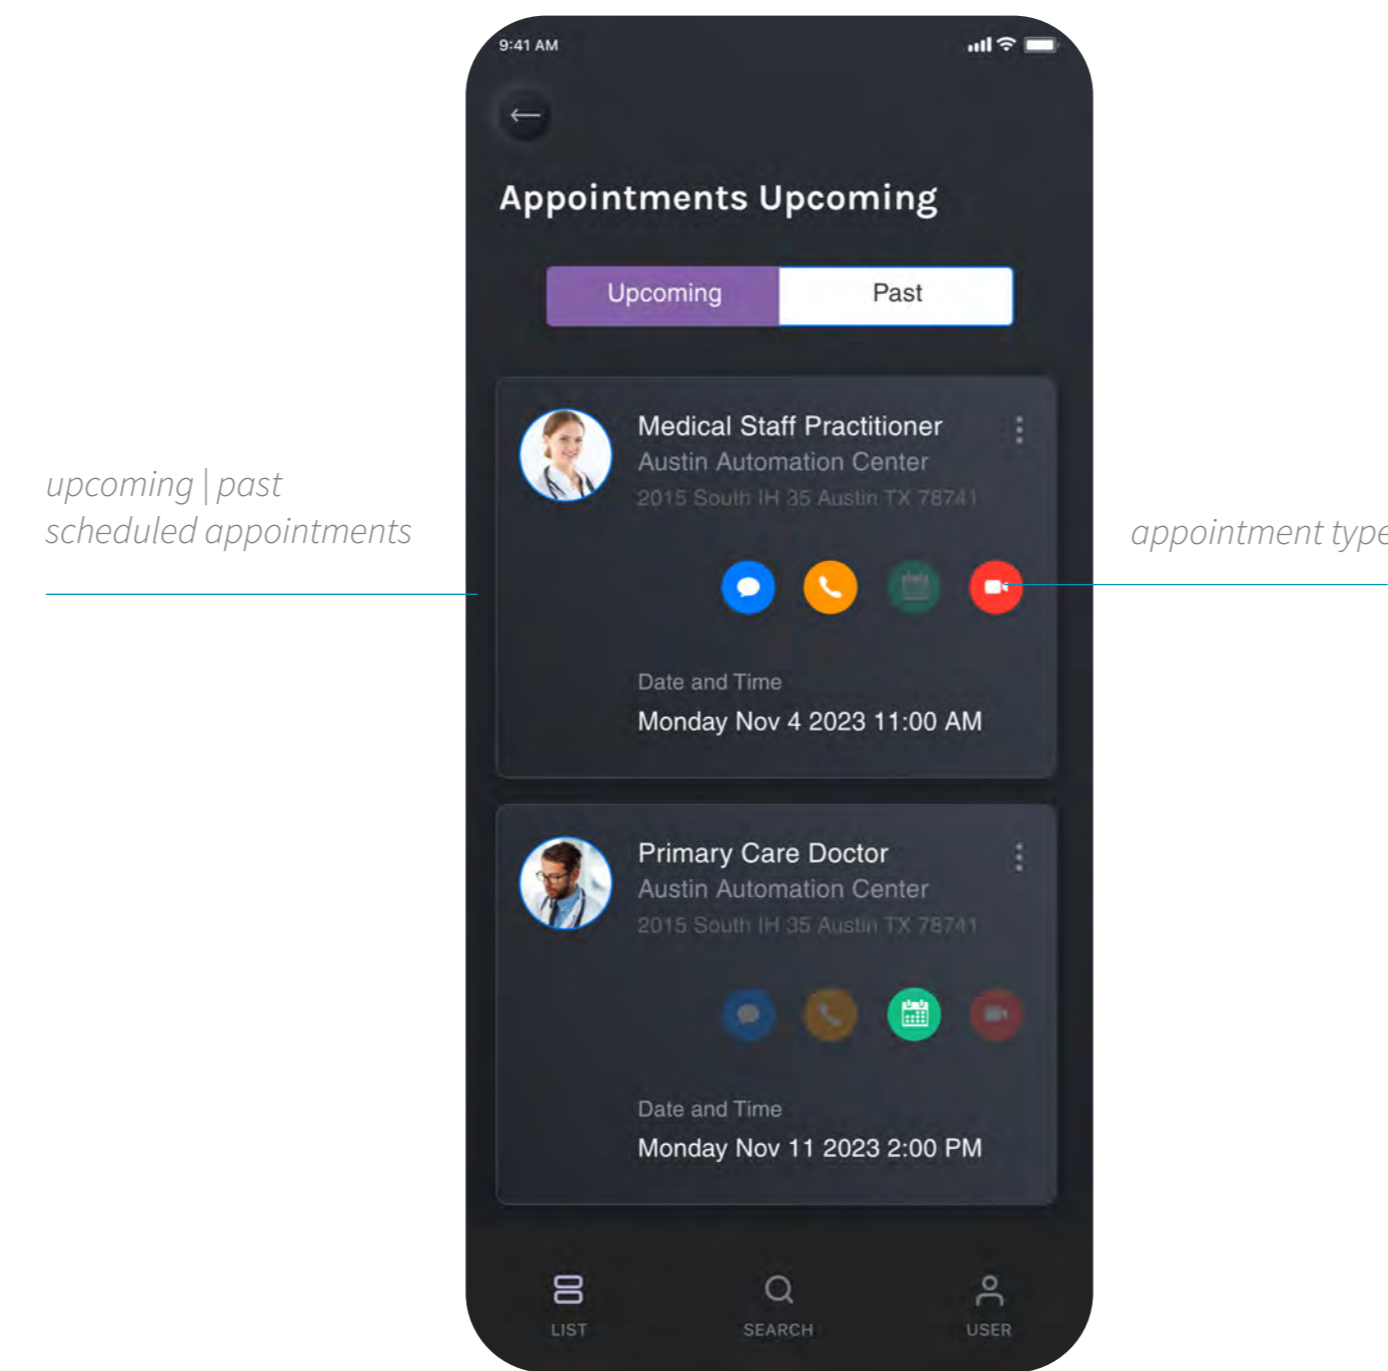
upcoming | past
scheduled appointments

9:41 AM

Appointments Upcoming

Upcoming | Past

Medical Staff Practitioner
Austin Automation Center
2015 South IH 35 Austin TX 78741

Date and Time
Monday Nov 4 2023 11:00 AM

Primary Care Doctor
Austin Automation Center
2015 South IH 35 Austin TX 78741

Date and Time
Monday Nov 11 2023 2:00 PM

LIST
SEARCH
USER

appointment type